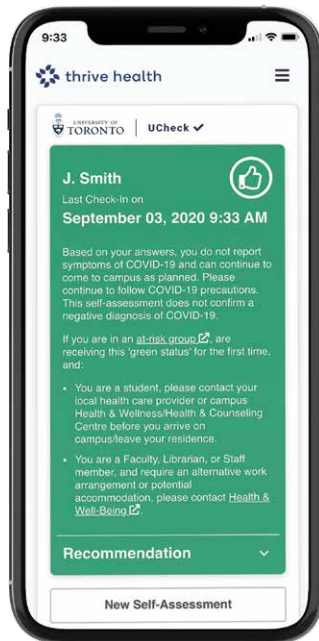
9:33

thrive health

UNIVERSITY OF TORONTO | UCheck ✓

J. Smith
Last Check-In on
September 03, 2020 9:33 AM

Based on your answers, you do not report symptoms of COVID-19 and can continue to come to campus as planned. Please continue to follow COVID-19 precautions. This self-assessment does not confirm a negative diagnosis of COVID-19.

If you are in an at-risk group, are receiving this 'green status' for the first time, and:

- You are a student, please contact your local health care provider or campus Health & Wellness/Health & Counseling Centre before you arrive on campus/leave your residence.

- You are a Faculty, Librarian, or Staff member, and require an alternative work arrangement or potential accommodation, please contact Health & Well-Being.

Recommendation

New Self-Assessment